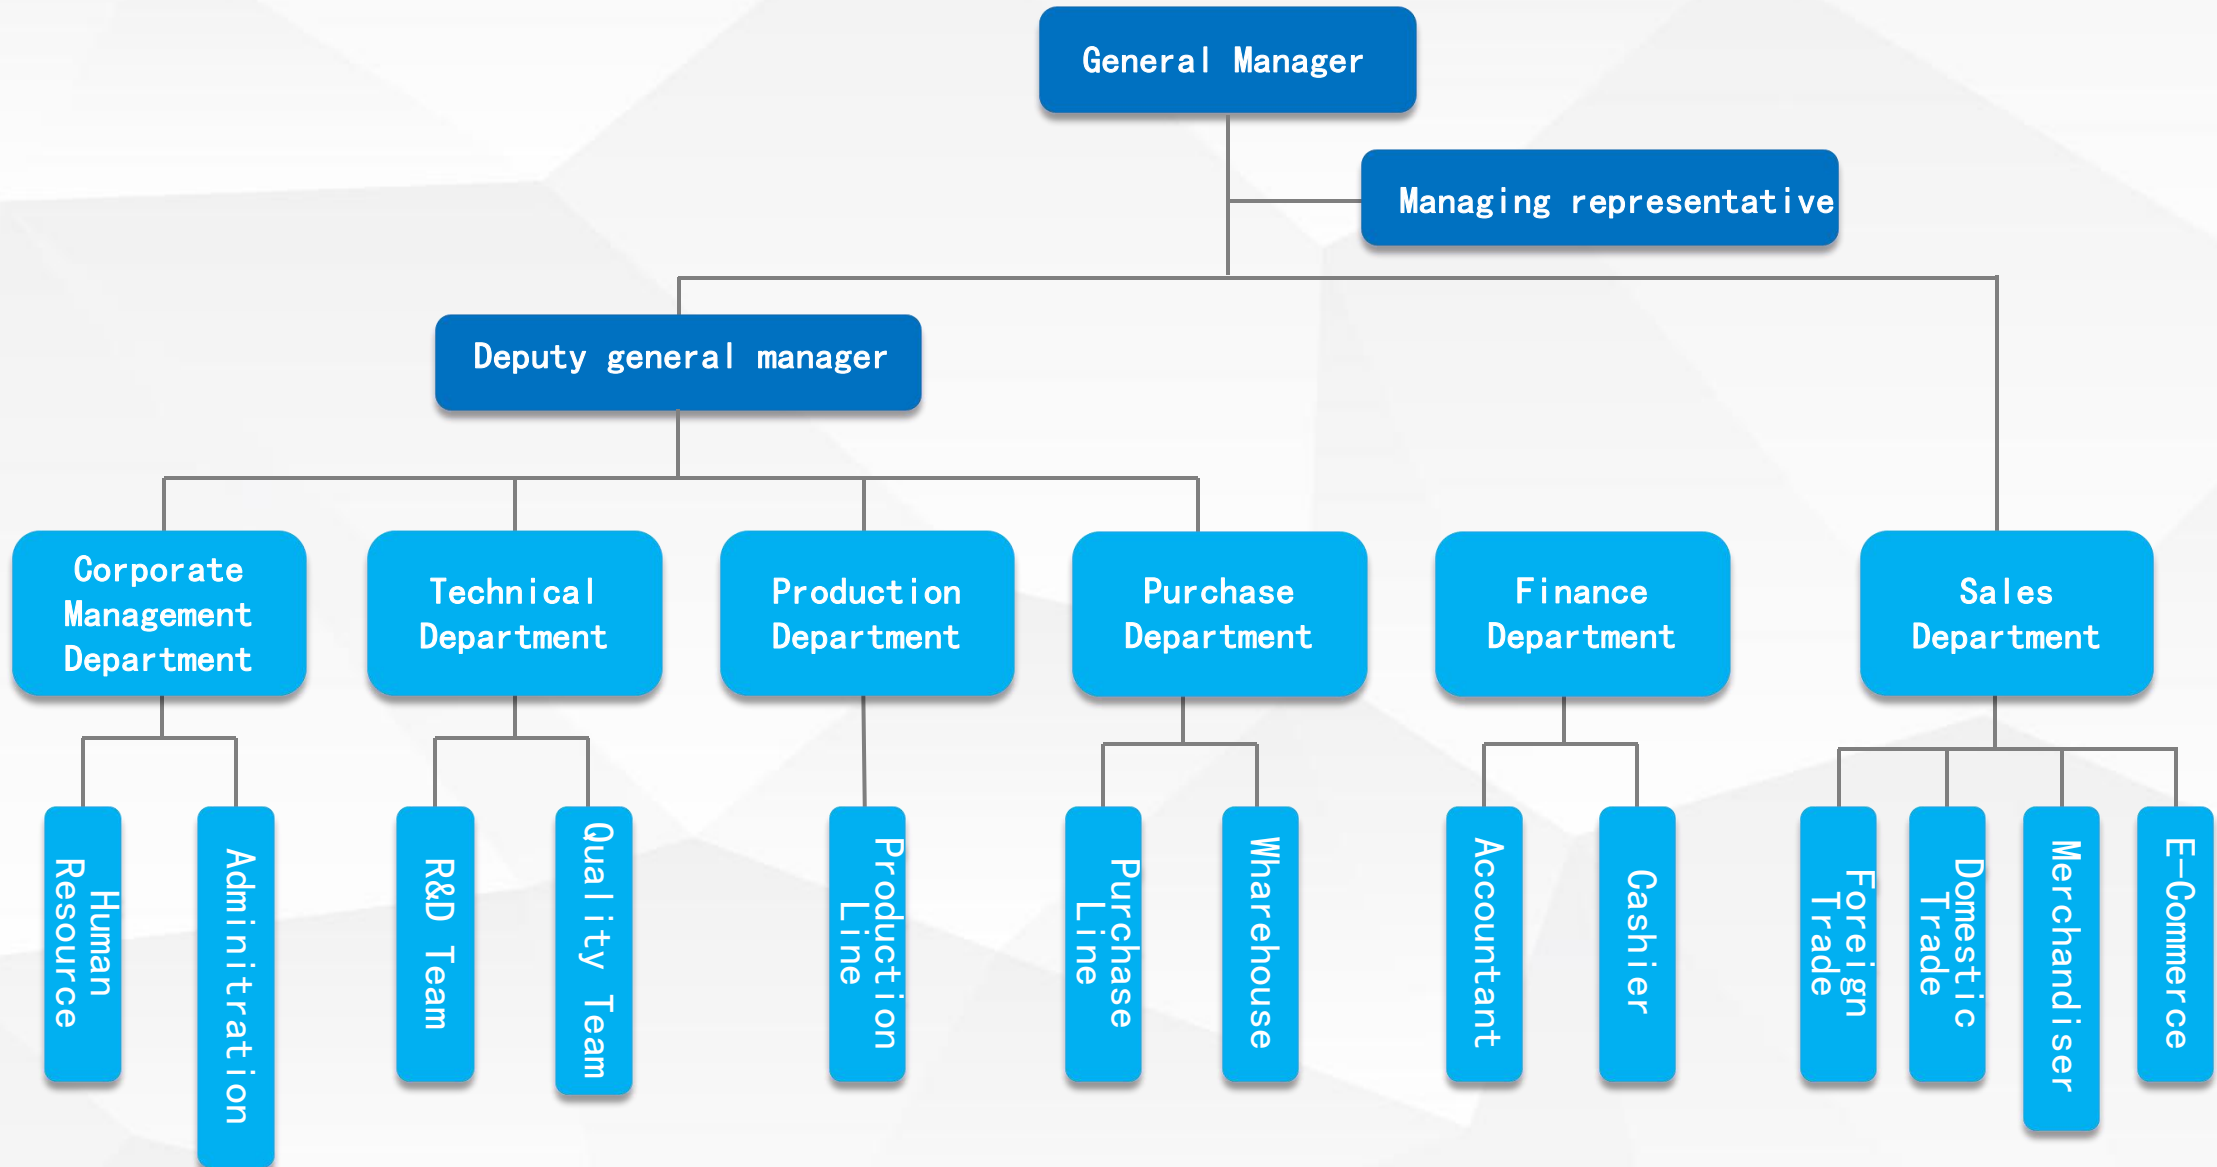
General Manager

Managing representative

Deputy general manager

Corporate Management Department

Technical Department

Production Department

Purchase Department

Finance Department

Sales Department

Human Resource

Adminitration

R&D Team

Quality Team

Production Line

Purchase Line

Wharehouse

Accountant

Cashier

Foreign Trade

Domestic Trade

Merchandiser

E-Commerce